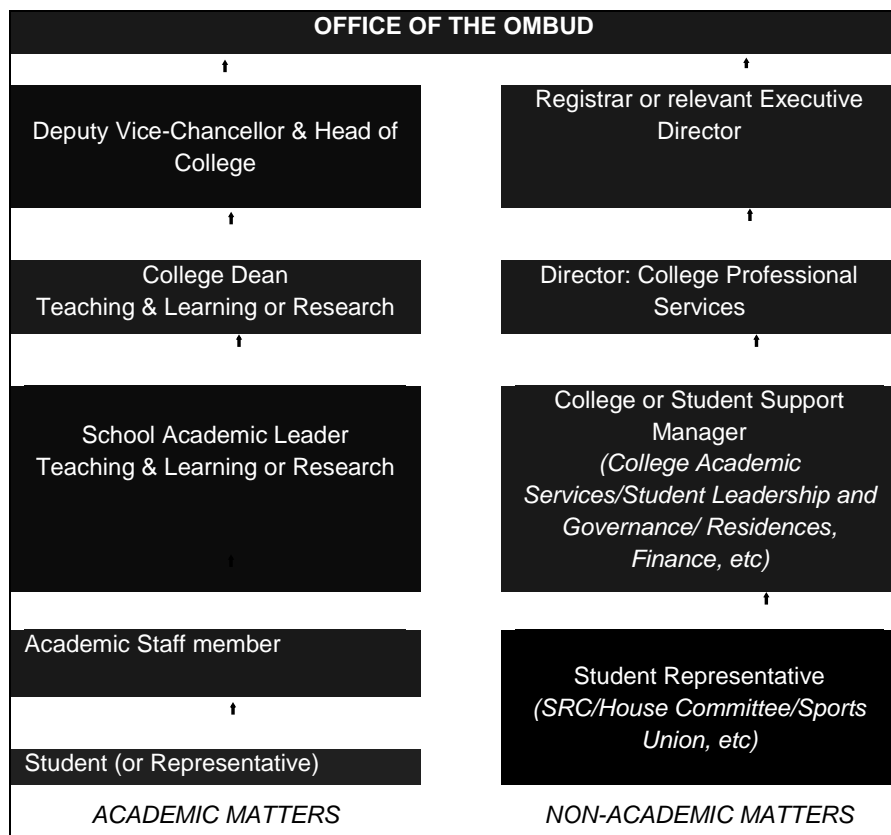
OFFICE OF THE OMBUD

Deputy Vice-Chancellor & Head of College

Registrar or relevant Executive Director

College Dean
Teaching & Learning or Research

Director: College Professional Services

School Academic Leader
Teaching & Learning or Research

College or Student Support Manager
*(College Academic Services/Student Leadership and Governance/ Residences, Finance, etc)*

Academic Staff member

Student Representative
*(SRC/House Committee/Sports Union, etc)*

Student (or Representative)

*ACADEMIC MATTERS*

*NON-ACADEMIC MATTERS*